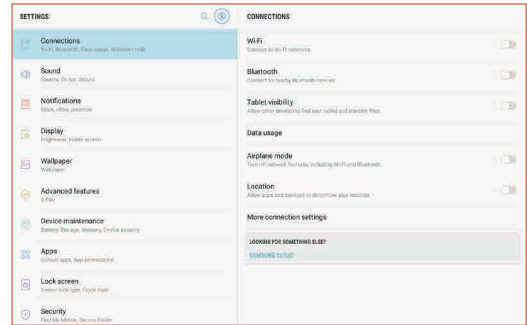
SETTINGS

Connections
Wi-Fi, Bluetooth, Data usage, Airplane mode

Sound
Sounds, Do not disturb

Notifications
Block, allow, prioritise

Display
Brightness, Home screen

Wallpaper
Wallpaper

Advanced features
S Pen

Device maintenance
Battery, Storage, Memory, Device security

Apps
Default apps, App permissions

Lock screen
Screen lock type, Clock style

Security
Find My Mobile, Secure Folder

CONNECTIONS

Wi-Fi
Connect to Wi-Fi networks.

Bluetooth
Connect to nearby Bluetooth devices.

Tablet visibility
Allow other devices to find your tablet and transfer files.

Data usage

Airplane mode
Turn off network features, including Wi-Fi and Bluetooth.

Location
Allow apps and services to determine your location.

More connection settings

LOOKING FOR SOMETHING ELSE?

SAMSUNG CLOUD